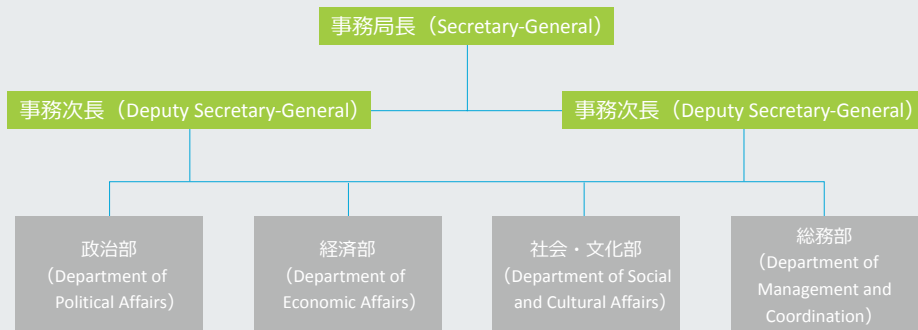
事務局長（Secretary-General）

事務次長（Deputy Secretary-General）

事務次長（Deputy Secretary-General）

政治部
（Department of Political Affairs）

経済部
（Department of Economic Affairs）

社会・文化部
（Department of Social and Cultural Affairs）

総務部
（Department of Management and Coordination）